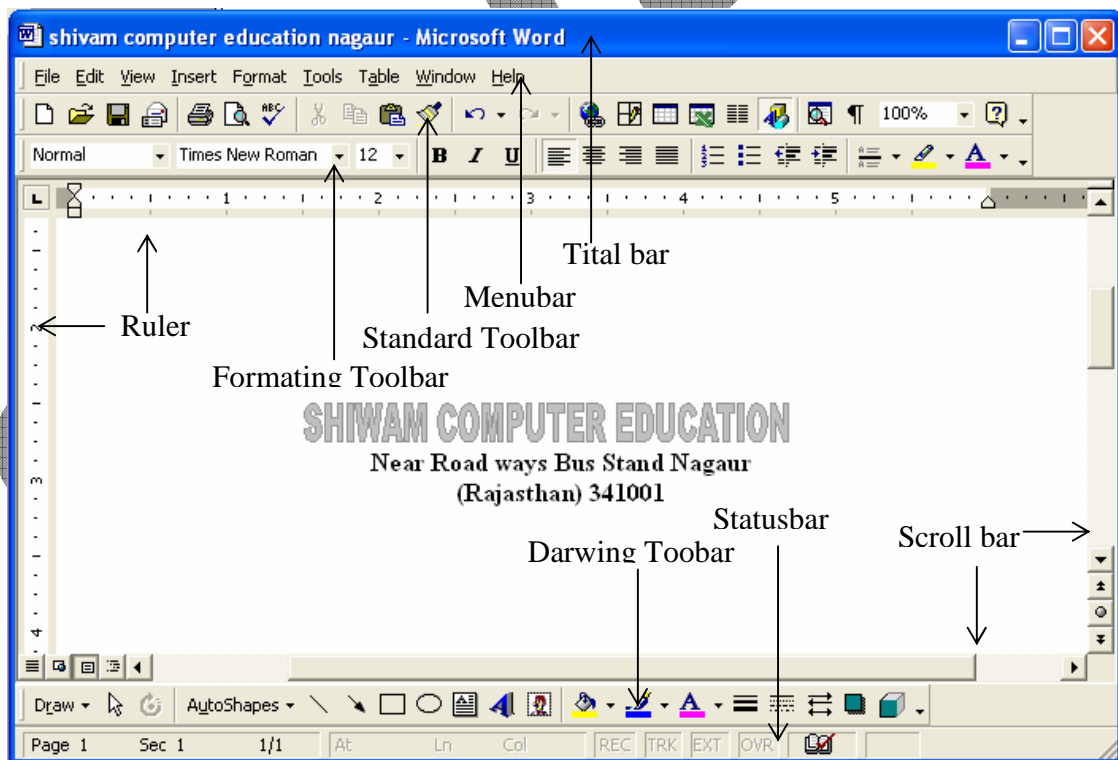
shivam computer education nagaur - Microsoft Word

File Edit View Insert Format Tools Table Window Help

100%

Normal Times New Roman 12 B I U

A

1 2 3 4 5

Tital bar

Menubar

Ruler

Standard Toolbar

Formating Toolbar

SHIWAM COMPUTER EDUCATION

Near Road ways Bus Stand Nagaur

(Rajasthan) 341001

Statusbar

Darwing Toobar

Scroll bar

Draw AutoShapes A

Page 1 Sec 1 1/1 At Ln Col REC TRK EXT OVR